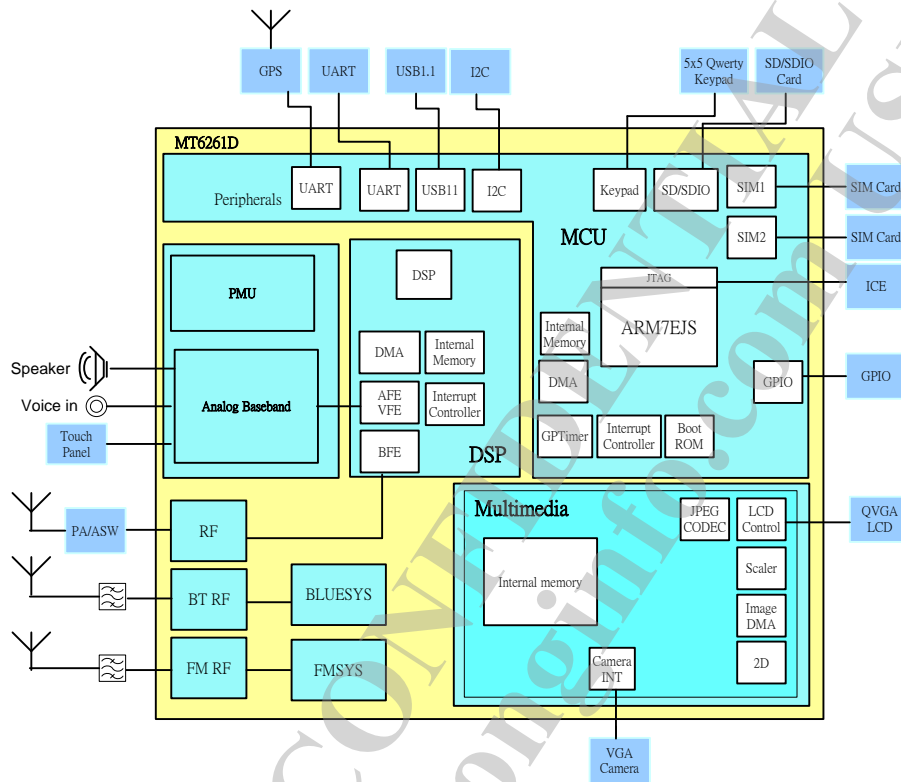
GPS
UART
USB1.1
I2C
5x5 Qwerty Keypad
SD/SDIO Card
MT6261D
Peripherals
UART
UART
USB11
I2C
Keypad
SD/SDIO
SIM1
SIM Card
SIM2
SIM Card
MCU
JTAG
ARM7EJS
ICE
PMU
DSP
DMA
Internal Memory
Internal Memory
DMA
GPIO
GPIO
Speaker
Voice in
Analog Baseband
AFE VFE
Interrupt Controller
GPTimer
Interrupt Controller
Boot ROM
Touch Panel
BFE
DSP
PA/ASW
RF
Multimedia
JPEG CODEC
LCD Control
QVGA LCD
Internal memory
Scaler
BT RF
BLUESYS
Image DMA
FM RF
FMSYS
Camera INT
2D
VGA Camera
CONFIDENTIAL
longinfo.com.ru